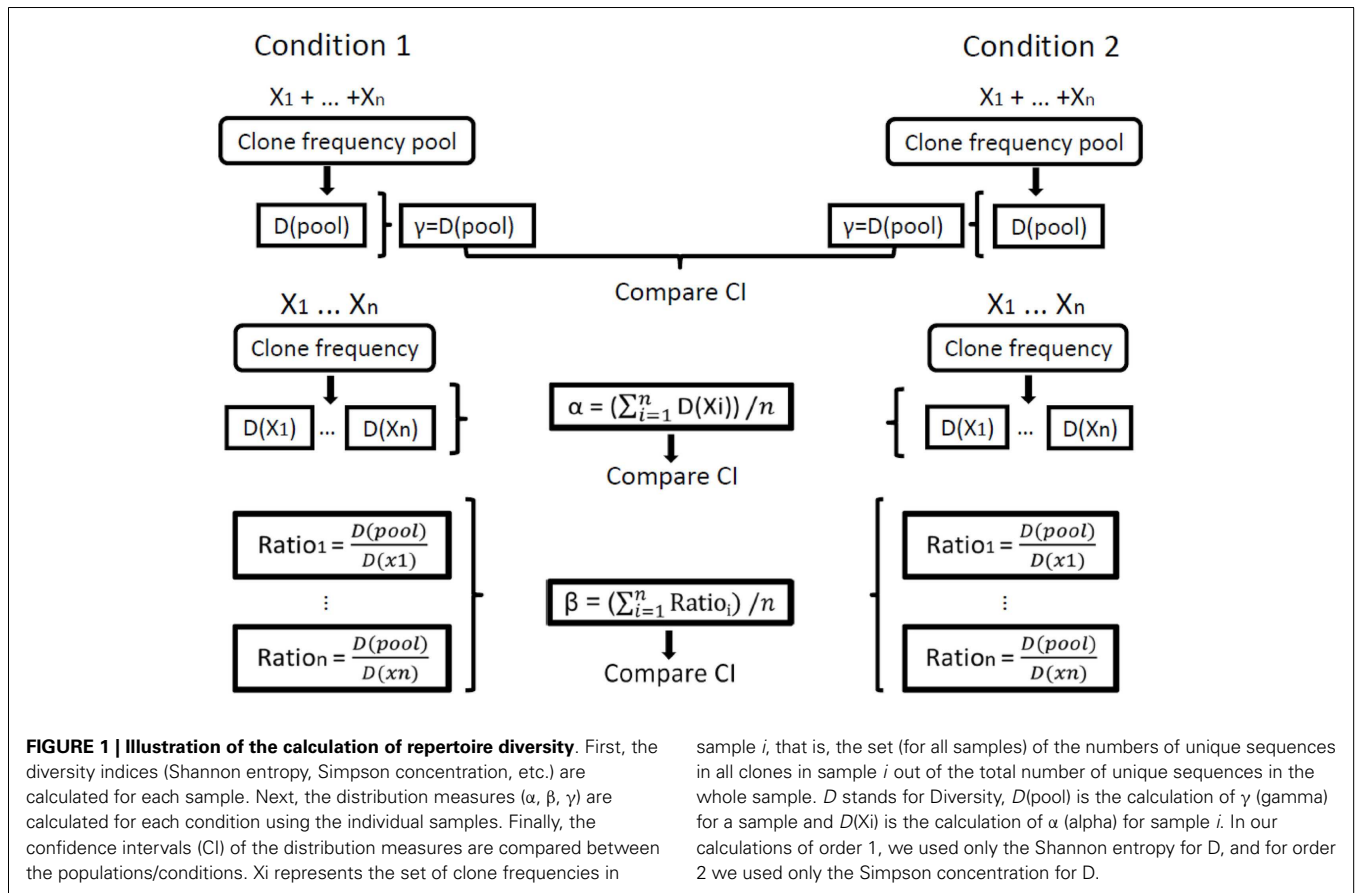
Condition 1

Condition 2

$X_1 + ... + X_n$

Clone frequency pool

D(pool)

γ=D(pool)

$X_1 + ... + X_n$

Clone frequency pool

γ=D(pool)

D(pool)

Compare CI

$X_1 ... X_n$

Clone frequency

$D(X_1)$ ... $D(X_n)$

$\alpha = (\sum_{i=1}^{n} D(Xi))/n$

Compare CI

$X_1 ... X_n$

Clone frequency

$D(X_1)$ ... $D(X_n)$

$Ratio_1 = \frac{D(pool)}{D(x1)}$

⋮

$Ratio_n = \frac{D(pool)}{D(xn)}$

$\beta = (\sum_{i=1}^{n} Ratio_i)/n$

Compare CI

$Ratio_1 = \frac{D(pool)}{D(x1)}$

⋮

$Ratio_n = \frac{D(pool)}{D(xn)}$

**FIGURE 1 | Illustration of the calculation of repertoire diversity**. First, the diversity indices (Shannon entropy, Simpson concentration, etc.) are calculated for each sample. Next, the distribution measures (α, β, γ) are calculated for each condition using the individual samples. Finally, the confidence intervals (CI) of the distribution measures are compared between the populations/conditions. Xi represents the set of clone frequencies in sample *i*, that is, the set (for all samples) of the numbers of unique sequences in all clones in sample *i* out of the total number of unique sequences in the whole sample. *D* stands for Diversity, *D*(pool) is the calculation of γ (gamma) for a sample and *D*(Xi) is the calculation of α (alpha) for sample *i*. In our calculations of order 1, we used only the Shannon entropy for D, and for order 2 we used only the Simpson concentration for D.